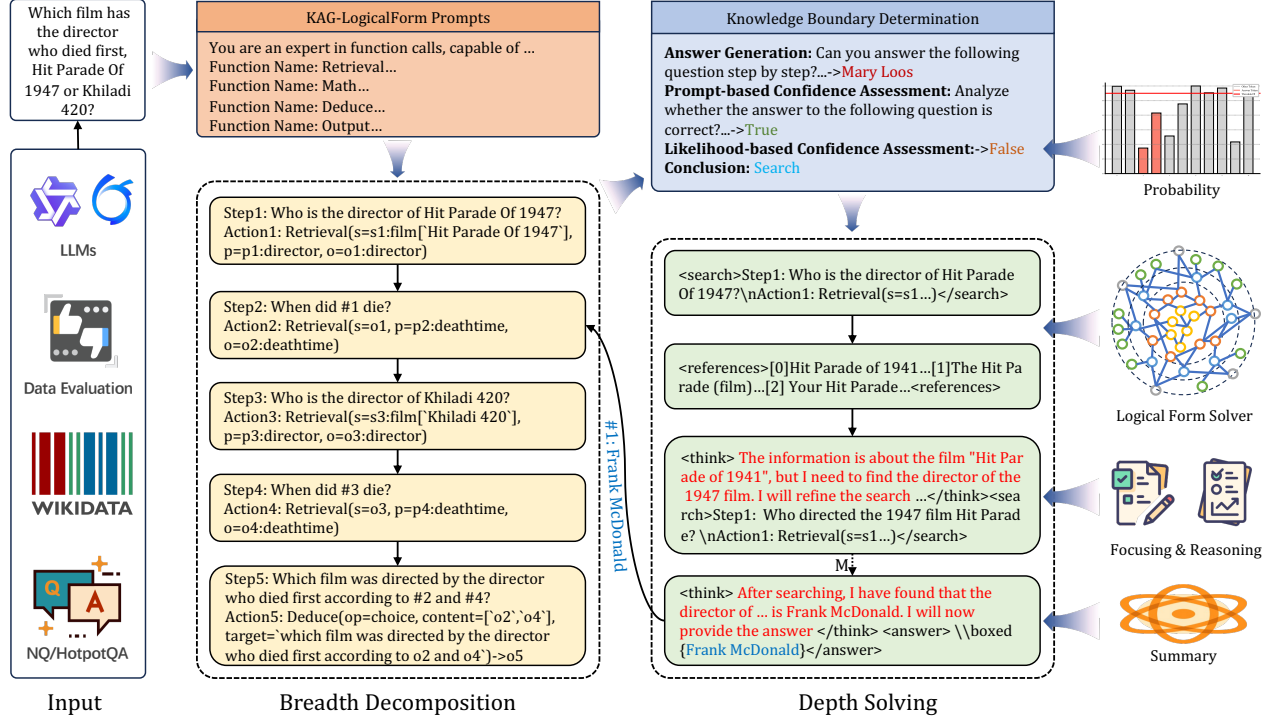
Which film has the director who died first, Hit Parade Of 1947 or Khiladi 420?

LLMs

Data Evaluation

WIKIDATA

Q A

NQ/HotpotQA

Input

KAG-LogicalForm Prompts

You are an expert in function calls, capable of ...
Function Name: Retrieval...
Function Name: Math...
Function Name: Deduce...
Function Name: Output...

Step1: Who is the director of Hit Parade Of 1947?
Action1: Retrieval(s=s1:film[`Hit Parade Of 1947`], p=p1:director, o=o1:director)

Step2: When did #1 die?
Action2: Retrieval(s=o1, p=p2:deathtime, o=o2:deathtime)

Step3: Who is the director of Khiladi 420?
Action3: Retrieval(s=s3:film[`Khiladi 420`], p=p3:director, o=o3:director)

Step4: When did #3 die?
Action4: Retrieval(s=o3, p=p4:deathtime, o=o4:deathtime)

Step5: Which film was directed by the director who died first according to #2 and #4?
Action5: Deduce(op=choice, content=[`o2`,`o4`], target=`which film was directed by the director who died first according to o2 and o4`)->o5

#1: Frank McDonald

Breadth Decomposition

Knowledge Boundary Determination

Answer Generation: Can you answer the following question step by step?...->Mary Loos
Prompt-based Confidence Assessment: Analyze whether the answer to the following question is correct?...->True
Likelihood-based Confidence Assessment:->False
Conclusion: Search

Probability

<search>Step1: Who is the director of Hit Parade Of 1947?\nAction1: Retrieval(s=s1...)</search>

<references>[0]Hit Parade of 1941...[1]The Hit Parade (film)...[2] Your Hit Parade...<references>

<think> The information is about the film "Hit Parade of 1941", but I need to find the director of the 1947 film. I will refine the search ...</think><search>Step1: Who directed the 1947 film Hit Parade? \nAction1: Retrieval(s=s1...)</search>

M

<think> After searching, I have found that the director of ... is Frank McDonald. I will now provide the answer </think> <answer> \\boxed {Frank McDonald}</answer>

Logical Form Solver

Focusing & Reasoning

Summary

Depth Solving